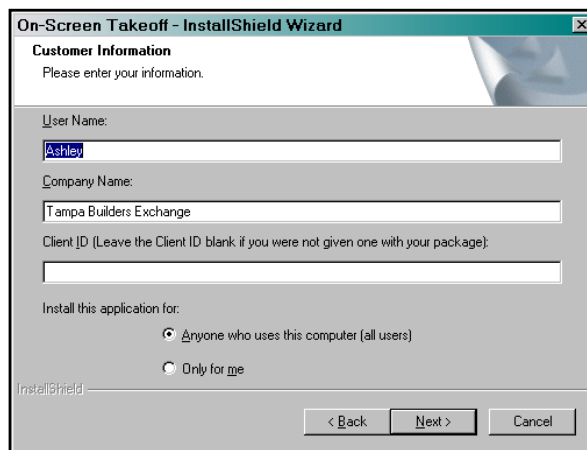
On-Screen Takeoff - InstallShield Wizard
×
Customer Information
Please enter your information.

User Name:
Ashley
Company Name:
Tampa Builders Exchange
Client ID (Leave the Client ID blank if you were not given one with your package):

Install this application for:
Anyone who uses this computer (all users)
Only for me

InstallShield
< Back
Next >
Cancel